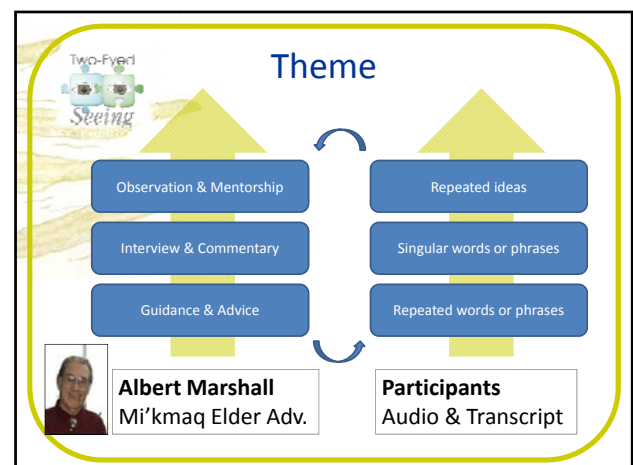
Two-Eyed Seeing

Theme

Observation & Mentorship

Interview & Commentary

Guidance & Advice

Repeated ideas

Singular words or phrases

Repeated words or phrases

**Albert Marshall**
Mi'kmaq Elder Adv.

**Participants**
Audio & Transcript